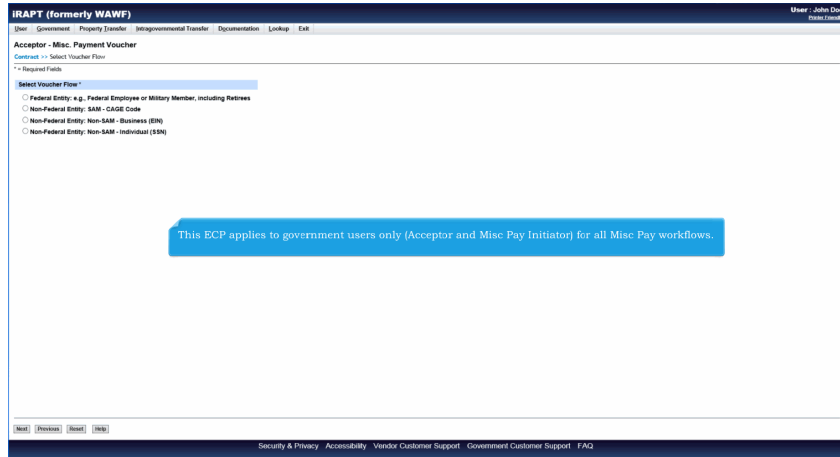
iRAPT (formerly WAWF)

User : John Do
Printer Friendl

User Government Property Transfer Intragovernmental Transfer Documentation Lookup Exit

Acceptor - Misc. Payment Voucher

Contract >> Select Voucher Flow

* = Required Fields

Select Voucher Flow *

Federal Entity: e.g., Federal Employee or Military Member, including Retirees

Non-Federal Entity: SAM - CAGE Code

Non-Federal Entity: Non-SAM - Business (EIN)

Non-Federal Entity: Non-SAM - Individual (SSN)

This ECP applies to government users only (Acceptor and Misc Pay Initiator) for all Misc Pay workflows.

Next Previous Reset Help

Security & Privacy Accessibility Vendor Customer Support Government Customer Support FAQ